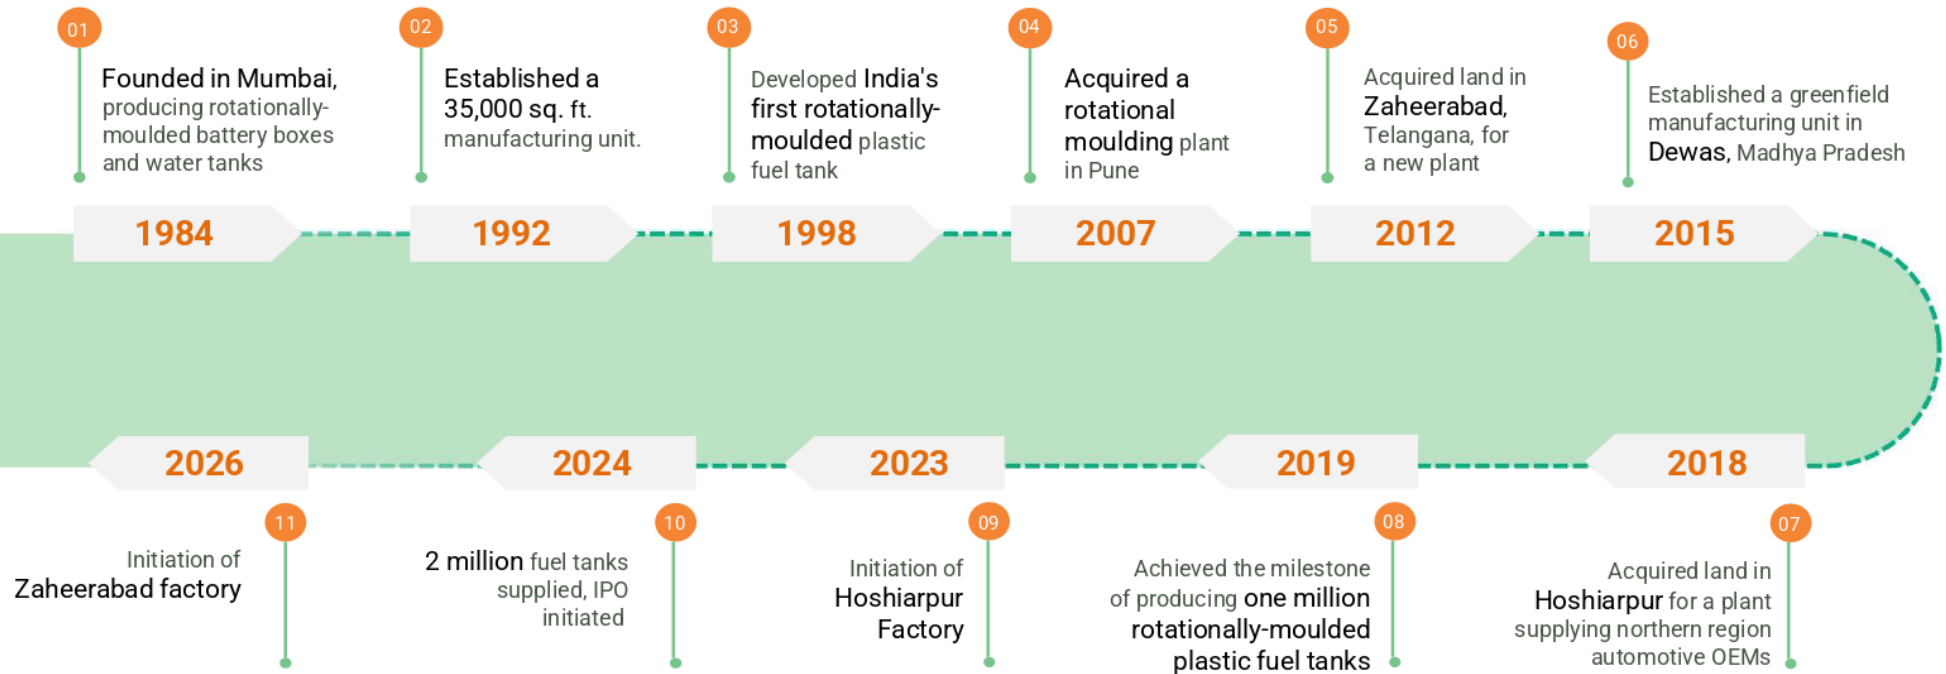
01
Founded in Mumbai, producing rotationally-moulded battery boxes and water tanks

02
Established a 35,000 sq. ft. manufacturing unit.

03
Developed India's first rotationally-moulded plastic fuel tank

04
Acquired a rotational moulding plant in Pune

05
Acquired land in Zaheerabad, Telangana, for a new plant

06
Established a greenfield manufacturing unit in Dewas, Madhya Pradesh

1984

1992

1998

2007

2012

2015

2026

2024

2023

2019

2018

11
Initiation of Zaheerabad factory

10
2 million fuel tanks supplied, IPO initiated

09
Initiation of Hoshiarpur Factory

08
Achieved the milestone of producing one million rotationally-moulded plastic fuel tanks

07
Acquired land in Hoshiarpur for a plant supplying northern region automotive OEMs